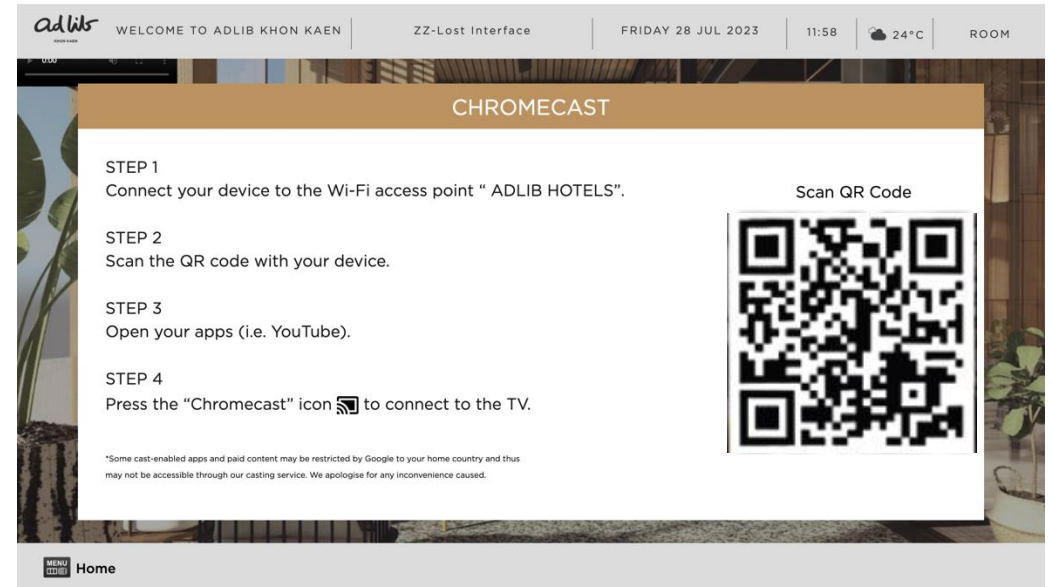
adlib KHON KAEN

WELCOME TO ADLIB KHON KAEN | ZZ-Lost Interface | FRIDAY 28 JUL 2023 | 11:58 | 24°C | ROOM

0:00

CHROMECAST

STEP 1
Connect your device to the Wi-Fi access point " ADLIB HOTELS".

STEP 2
Scan the QR code with your device.

STEP 3
Open your apps (i.e. YouTube).

STEP 4
Press the "Chromecast" icon to connect to the TV.

*Some cast-enabled apps and paid content may be restricted by Google to your home country and thus may not be accessible through our casting service. We apologise for any inconvenience caused.

Scan QR Code

MENU Home